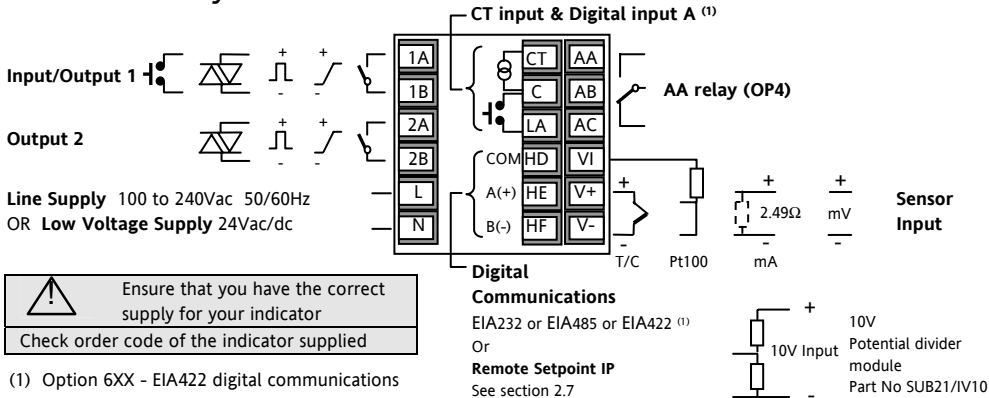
CT input & Digital input A $^{(1)}$

Input/Output 1

Output 2

Line Supply 100 to 240Vac 50/60Hz
OR Low Voltage Supply 24Vac/dc

1A
1B
2A
2B
L
N

CT
C
LA
COM HD
A(+) HE
B(-) HF

AA
AB
AC
VI
V+
V-

AA relay (OP4)

T/C
Pt100
2.49Ω
mA
mV

Sensor Input

Ensure that you have the correct supply for your indicator
Check order code of the indicator supplied

(1) Option 6XX - EIA422 digital communications

Digital Communications
EIA232 or EIA485 or EIA422 $^{(1)}$
Or
Remote Setpoint IP
See section 2.7

10V Input
10V Potential divider module
Part No SUB21/IV10